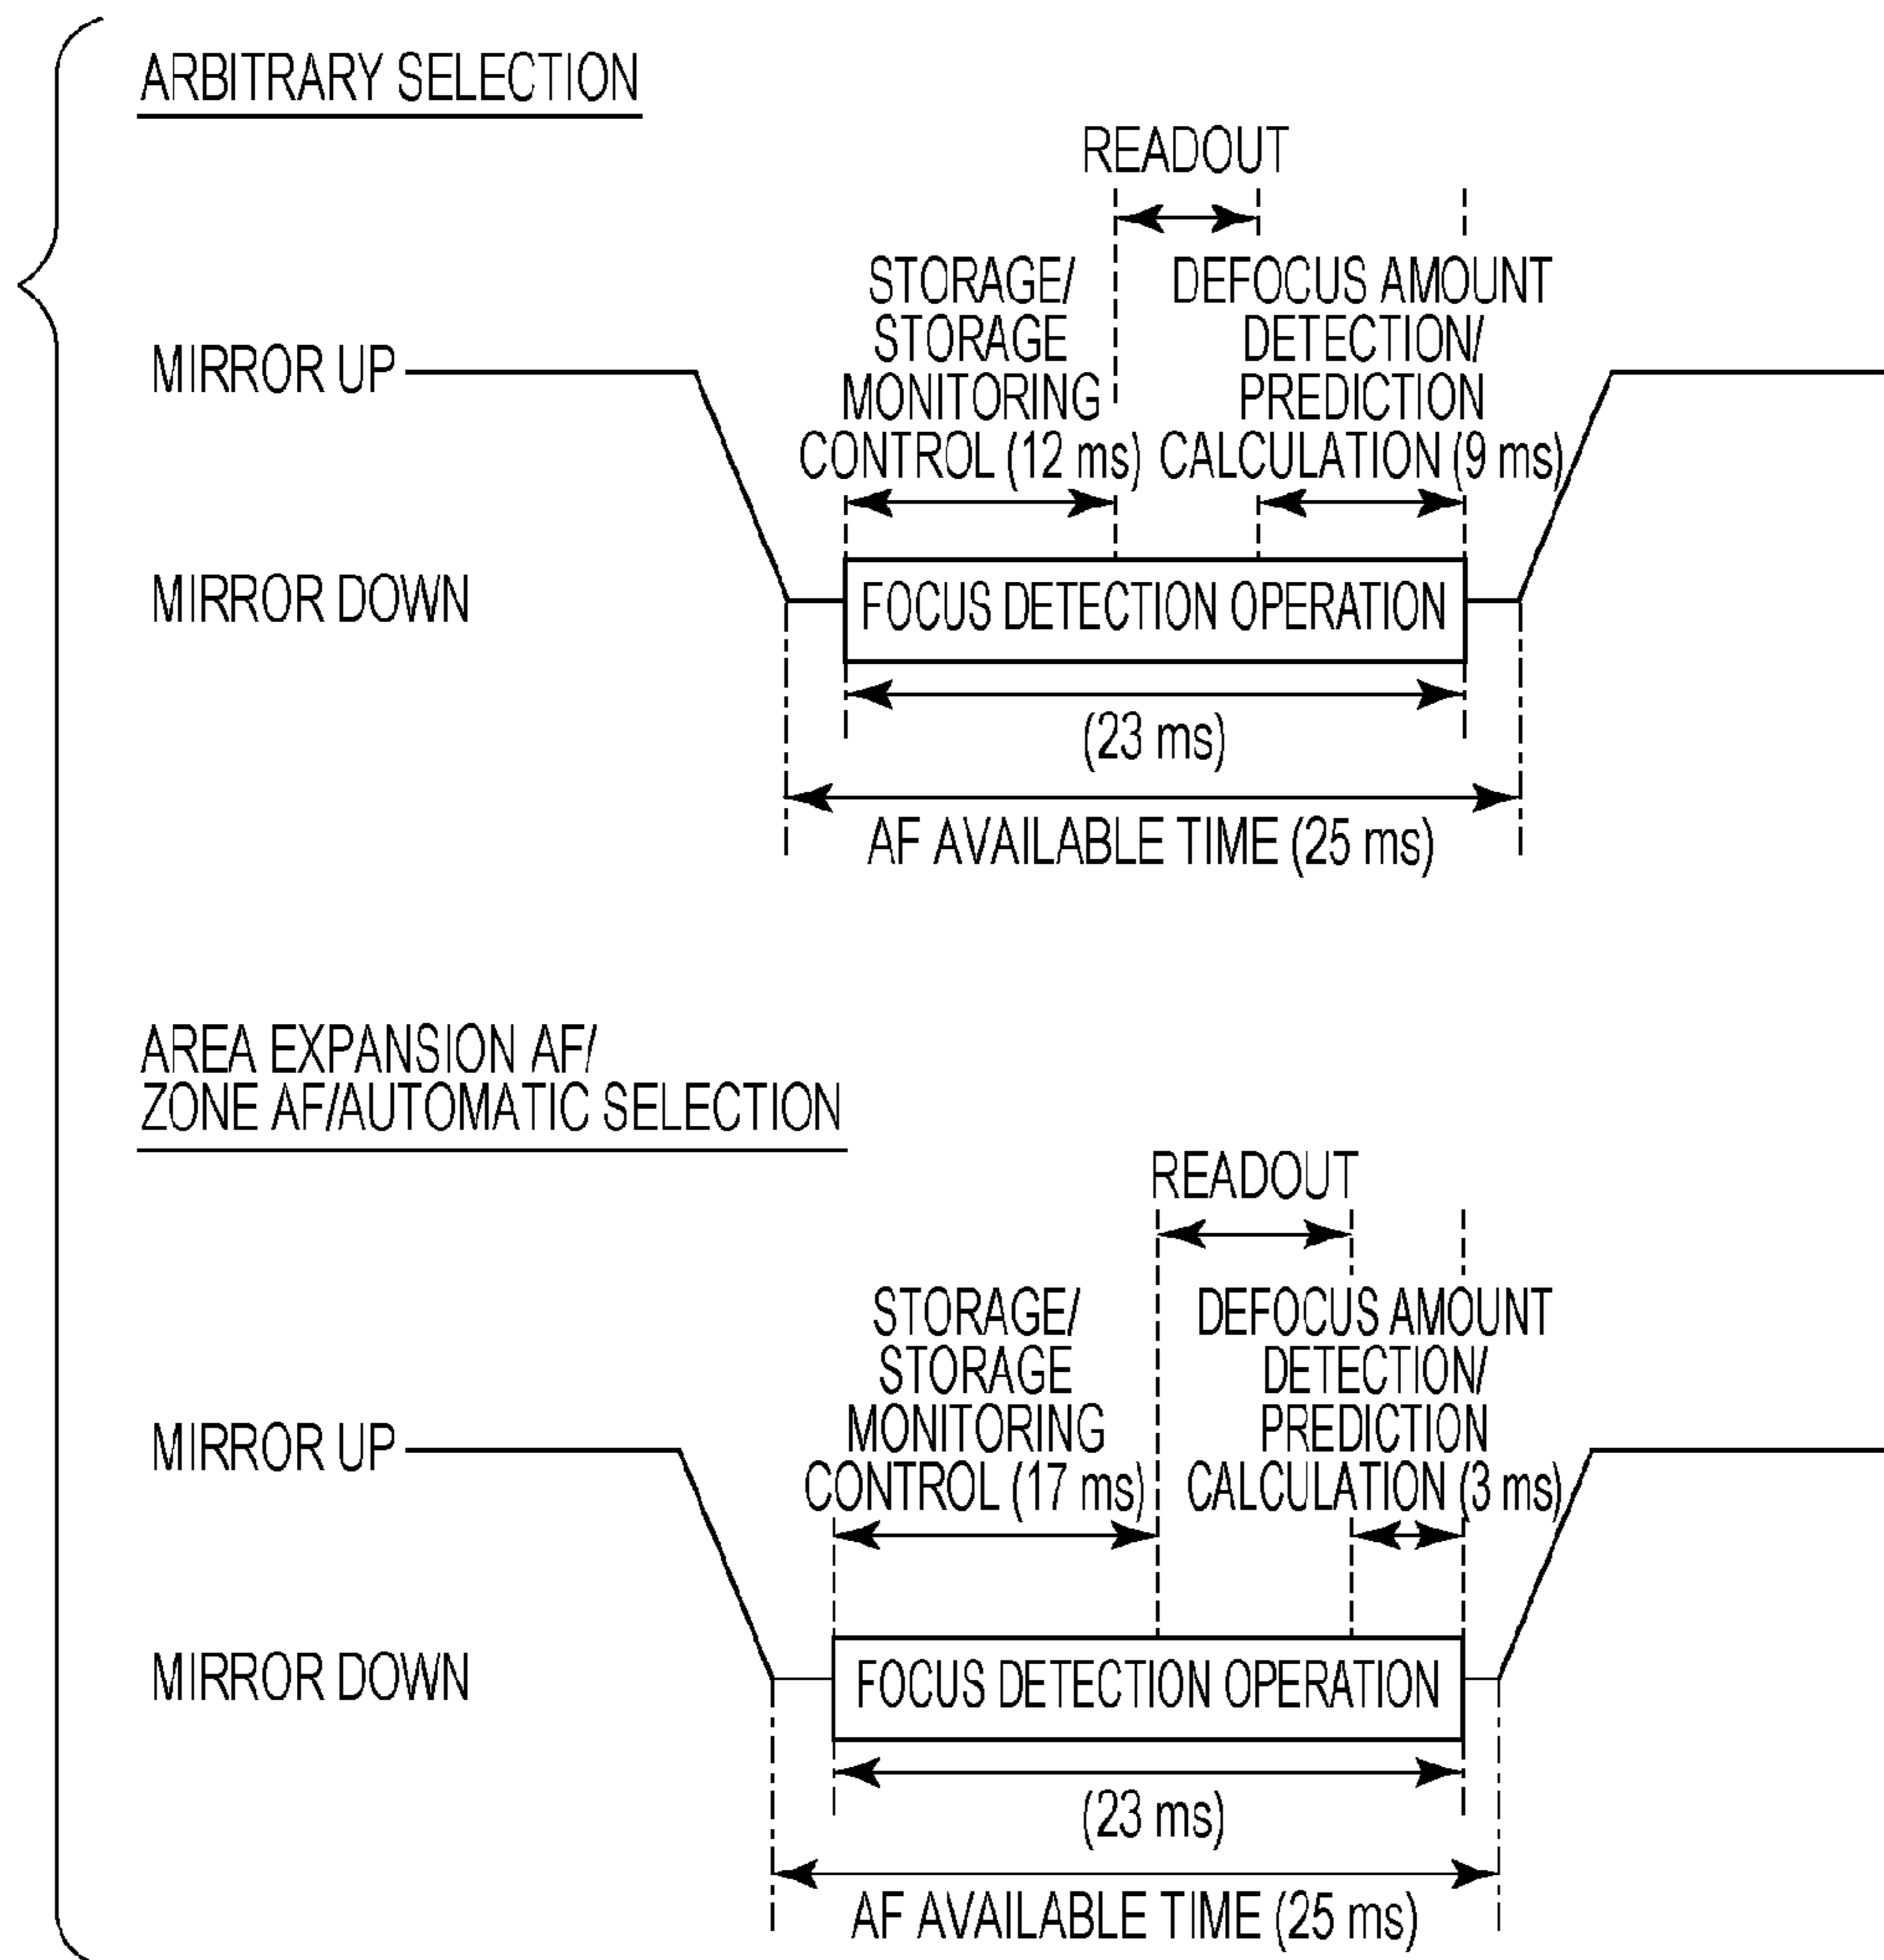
ARBITRARY SELECTION

READOUT

STORAGE/ STORAGE MONITORING CONTROL (12 ms)

DEFOCUS AMOUNT DETECTION/ PREDICTION CALCULATION (9 ms)

MIRROR UP

MIRROR DOWN

FOCUS DETECTION OPERATION

(23 ms)

AF AVAILABLE TIME (25 ms)

AREA EXPANSION AF/ ZONE AF/AUTOMATIC SELECTION

READOUT

STORAGE/ STORAGE MONITORING CONTROL (17 ms)

DEFOCUS AMOUNT DETECTION/ PREDICTION CALCULATION (3 ms)

MIRROR UP

MIRROR DOWN

FOCUS DETECTION OPERATION

(23 ms)

AF AVAILABLE TIME (25 ms)